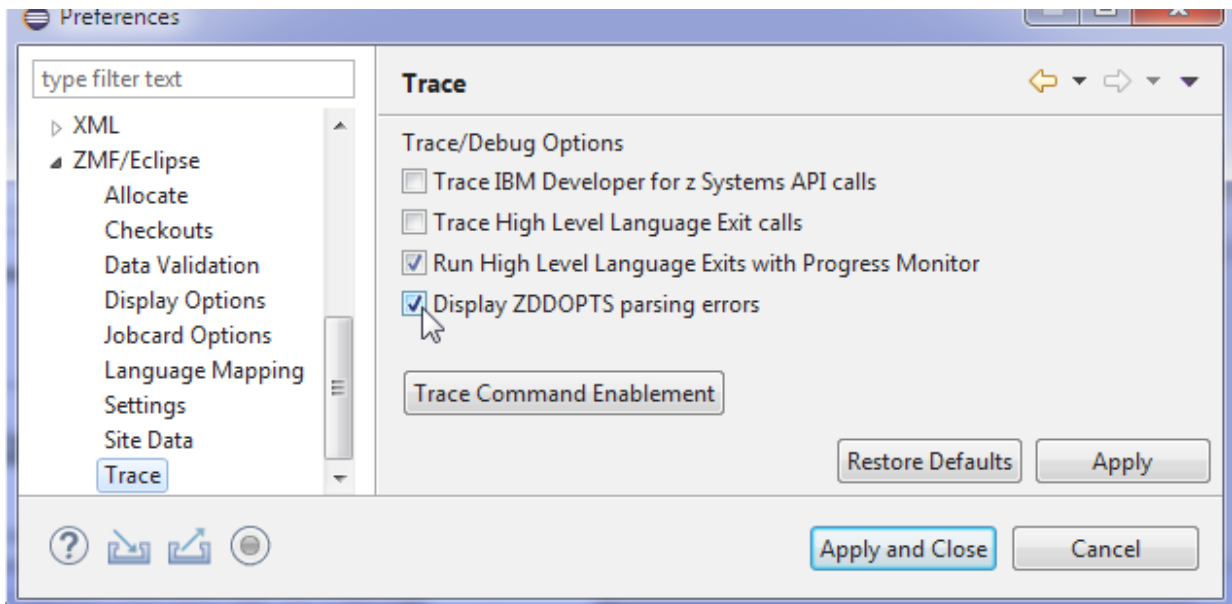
Preferences

type filter text

XML
ZMF/Eclipse
Allocate
Checkouts
Data Validation
Display Options
Jobcard Options
Language Mapping
Settings
Site Data
Trace

Trace

Trace/Debug Options
Trace IBM Developer for z Systems API calls
Trace High Level Language Exit calls
Run High Level Language Exits with Progress Monitor
Display ZDDOPTS parsing errors

Trace Command Enablement

Restore Defaults
Apply

Apply and Close
Cancel